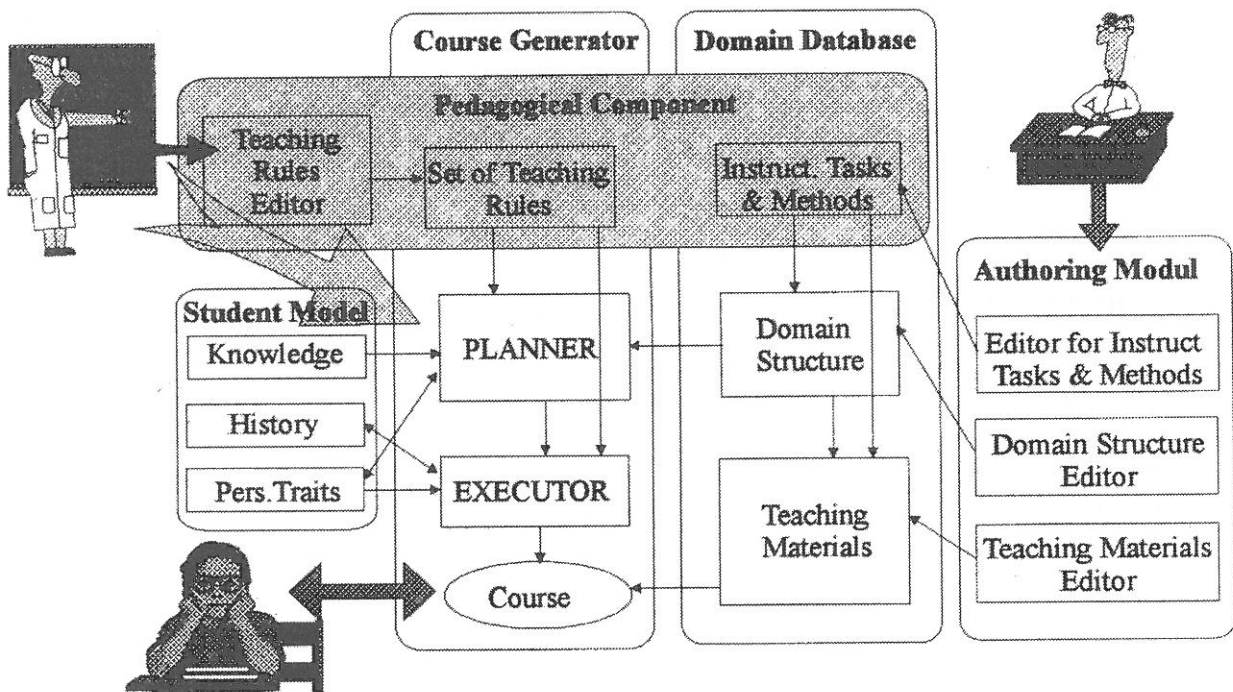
Course Generator

Domain Database

Pedagogical Component

Teaching Rules Editor

Set of Teaching Rules

Instruct. Tasks & Methods

Authoring Modul

Student Model

Knowledge

History

Pers.Traits

PLANNER

EXECUTOR

Course

Domain Structure

Teaching Materials

Editor for Instruct Tasks & Methods

Domain Structure Editor

Teaching Materials Editor